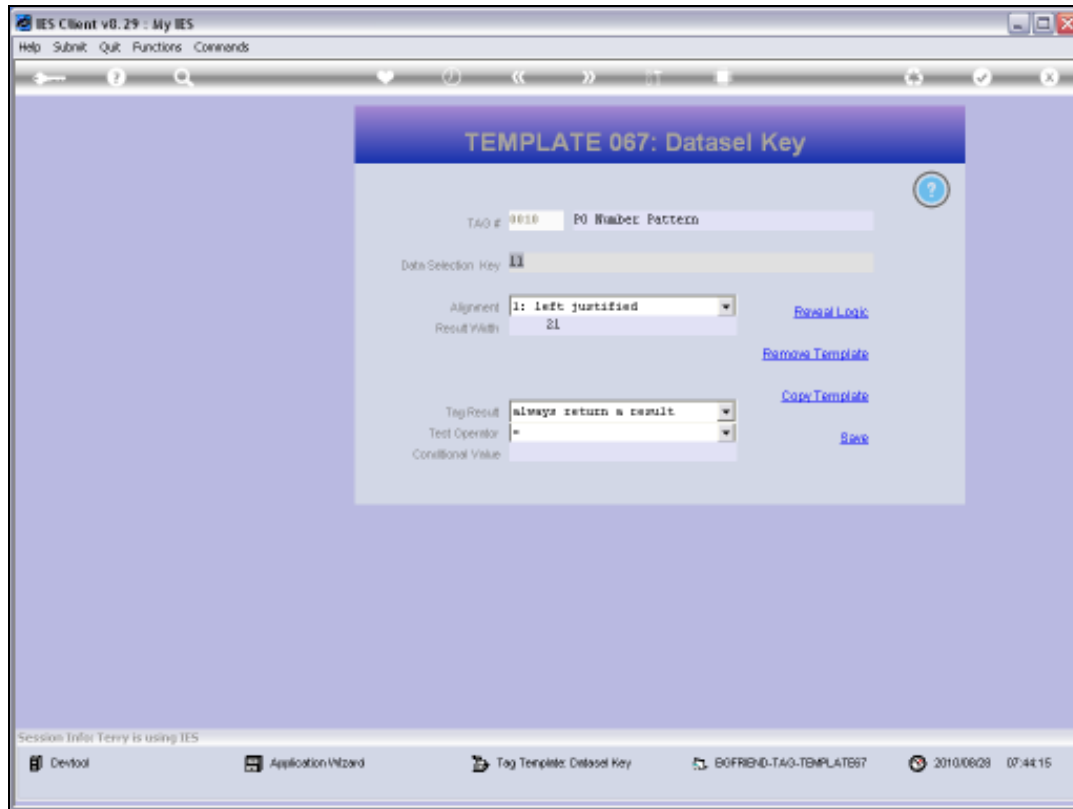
IES Client v8.29 : My IES

Help Submit Quit Functions Commands

TEMPLATE 067: Datasel Key

TAG # 0010 PO Number Pattern

Data Selection Key 11

Alignment 1: left justified

Result Width 21

Reveal Logic

Remove Template

Copy Template

Tag Result always return a result

Test Operator =

Conditional Value

Save

Session Info: Terry is using IES

Devtool

Application Wizard

Tag Template: Datasel Key

BOFRIEND-TAG-TEMPLATE67

2010/08/28 07:44:15